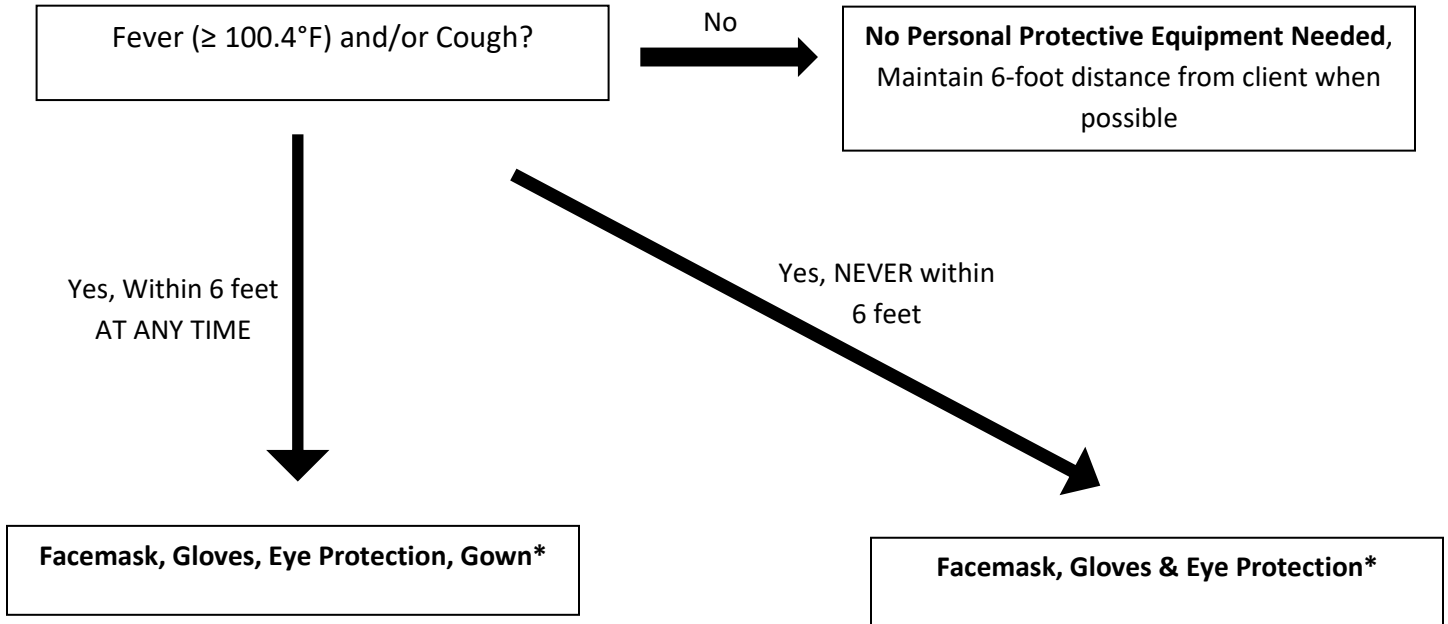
Fever (≥ 100.4°F) and/or Cough?

No

**No Personal Protective Equipment Needed**, Maintain 6-foot distance from client when possible

Yes, Within 6 feet AT ANY TIME

Yes, NEVER within 6 feet

**Facemask, Gloves, Eye Protection, Gown***

**Facemask, Gloves & Eye Protection***